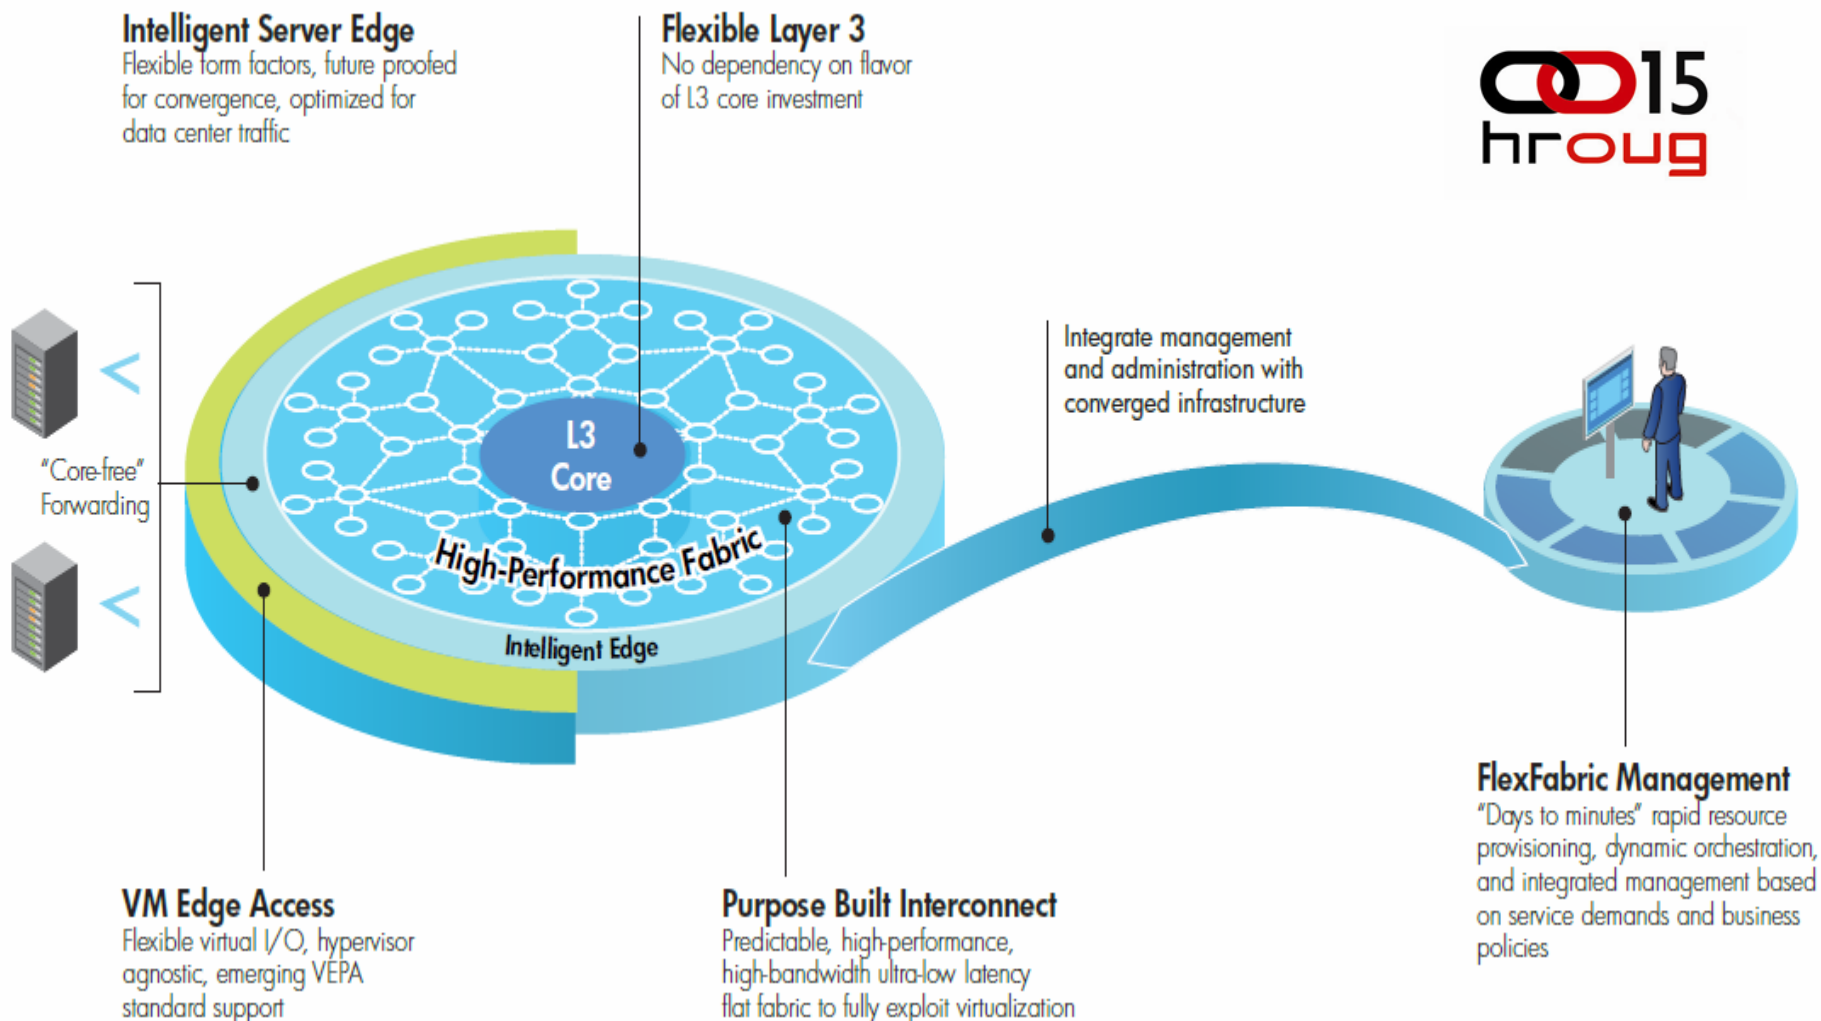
Intelligent Server Edge
Flexible form factors, future proofed for convergence, optimized for data center traffic

Flexible Layer 3
No dependency on flavor of L3 core investment

15
hroug

Integrate management and administration with converged infrastructure

"Core-free" Forwarding

L3 Core

High-Performance Fabric

Intelligent Edge

FlexFabric Management
"Days to minutes" rapid resource provisioning, dynamic orchestration, and integrated management based on service demands and business policies

VM Edge Access
Flexible virtual I/O, hypervisor agnostic, emerging VEPA standard support

Purpose Built Interconnect
Predictable, high-performance, high-bandwidth ultra-low latency flat fabric to fully exploit virtualization